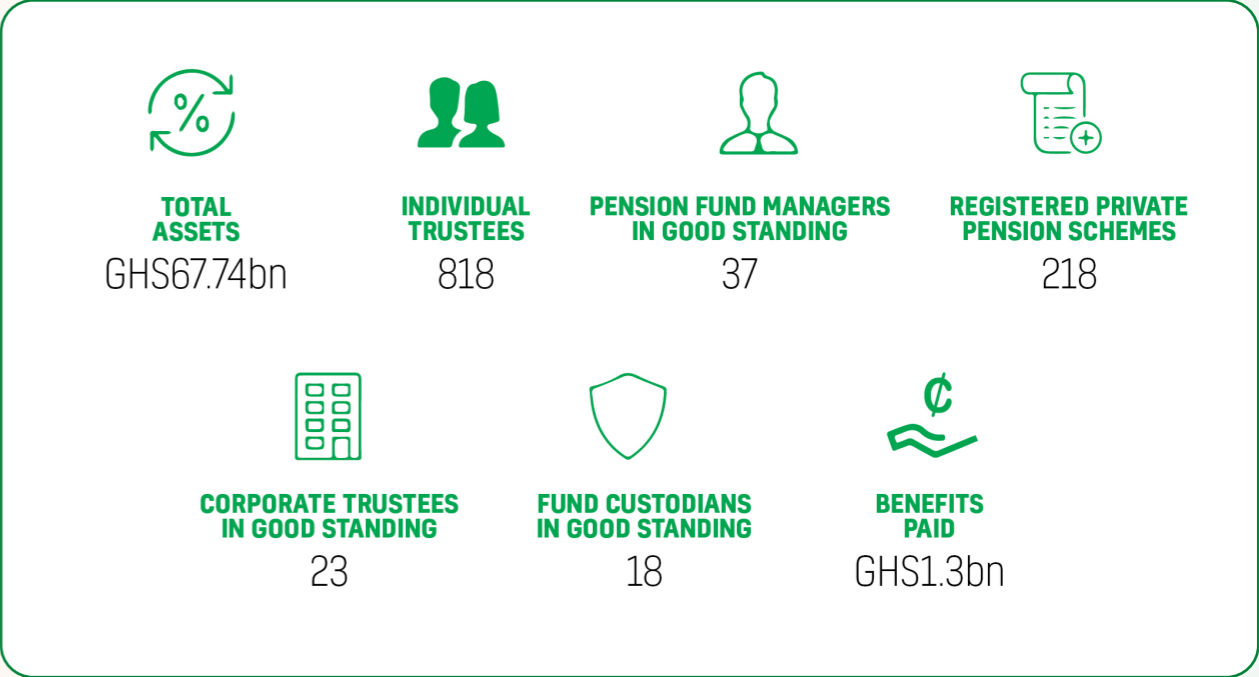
%

TOTAL ASSETS
GHS67.74bn

INDIVIDUAL TRUSTEES
818

PENSION FUND MANAGERS IN GOOD STANDING
37

REGISTERED PRIVATE PENSION SCHEMES
218

CORPORATE TRUSTEES IN GOOD STANDING
23

FUND CUSTODIANS IN GOOD STANDING
18

₵

BENEFITS PAID
GHS1.3bn